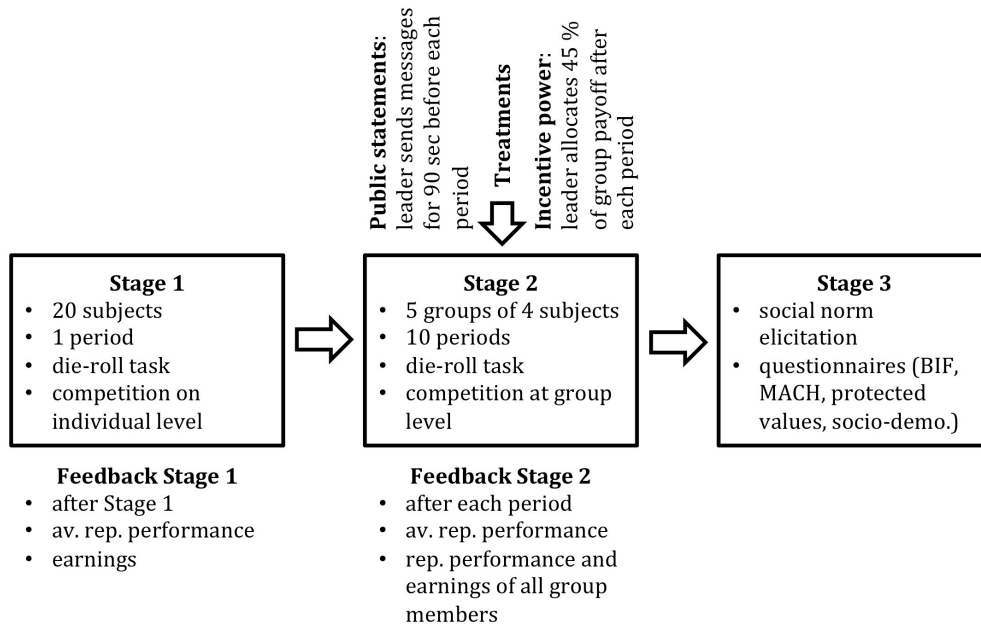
Public statements: leader sends messages for 90 sec before each period

Treatments

Incentive power: leader allocates 45 % of group payoff after each period

Stage 1
• 20 subjects
• 1 period
• die-roll task
• competition on individual level

Stage 2
• 5 groups of 4 subjects
• 10 periods
• die-roll task
• competition at group level

Stage 3
• social norm elicitation
• questionnaires (BIF, MACH, protected values, socio-demo.)

Feedback Stage 1
• after Stage 1
• av. rep. performance
• earnings

Feedback Stage 2
• after each period
• av. rep. performance
• rep. performance and earnings of all group members